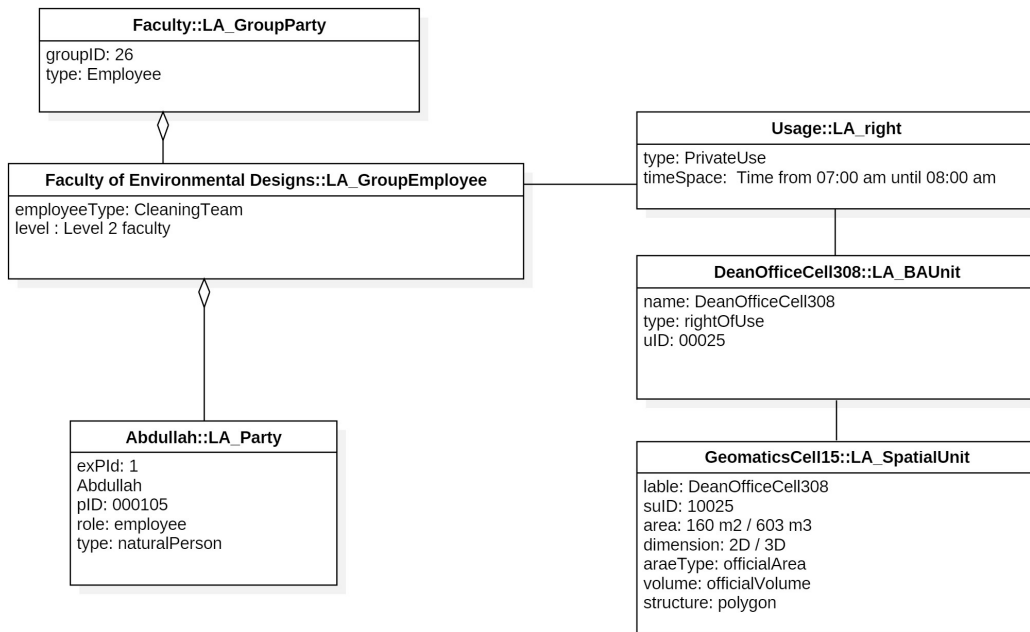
Faculty::LA_GroupParty

groupID: 26
type: Employee

Faculty of Environmental Designs::LA_GroupEmployee

employeeType: CleaningTeam
level : Level 2 faculty

Abdullah::LA_Party

exPId: 1
Abdullah
pID: 000105
role: employee
type: naturalPerson

Usage::LA_right

type: PrivateUse
timeSpace: Time from 07:00 am until 08:00 am

DeanOfficeCell308::LA_BAUnit

name: DeanOfficeCell308
type: rightOfUse
uID: 00025

GeomaticsCell15::LA_SpatialUnit

lable: DeanOfficeCell308
suID: 10025
area: 160 m2 / 603 m3
dimension: 2D / 3D
araeType: officialArea
volume: officialVolume
structure: polygon